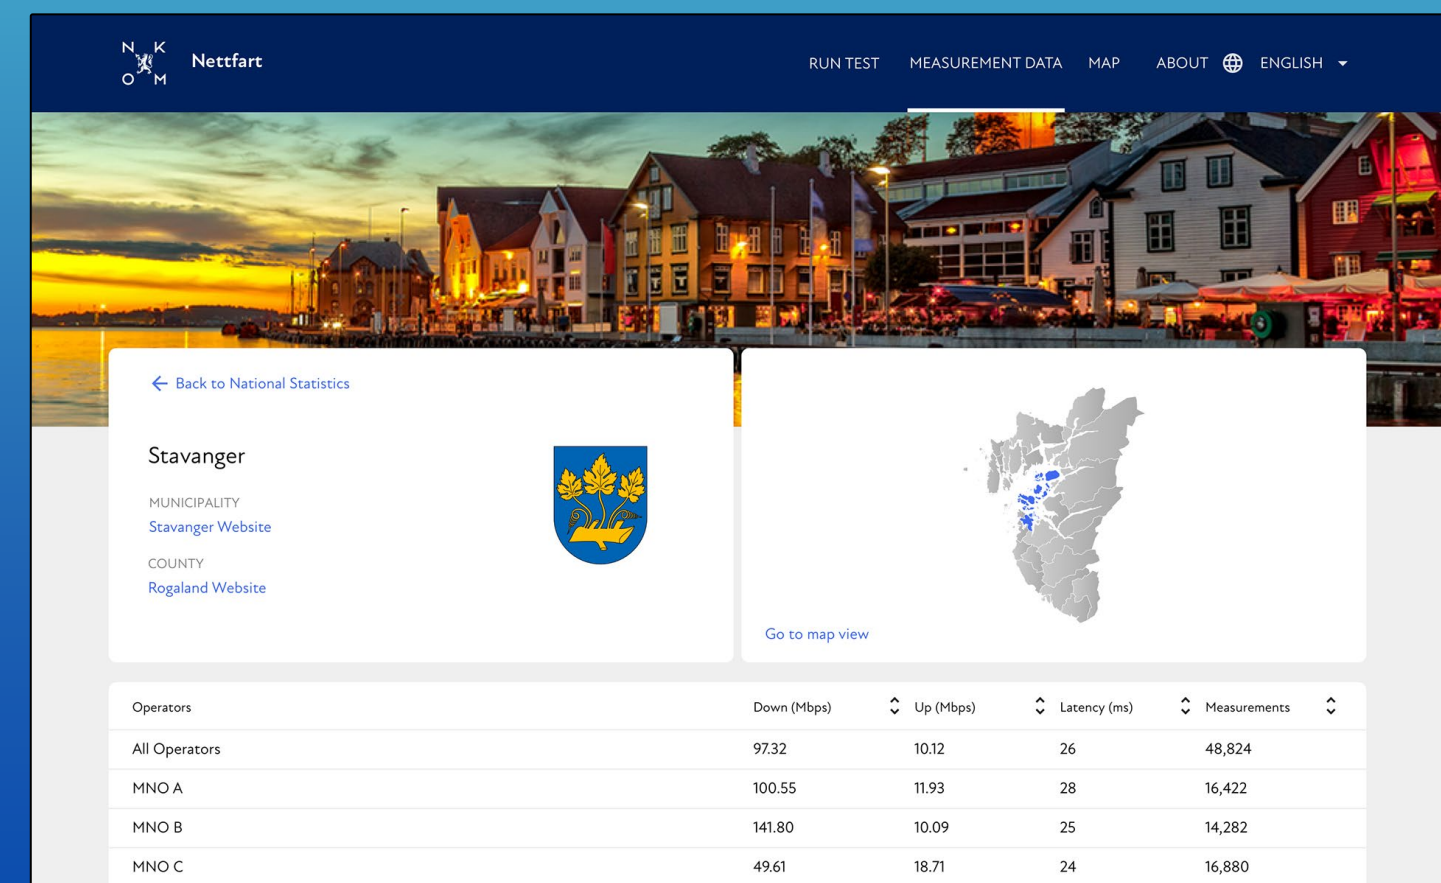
N K
O M
Nettfart

RUN TEST MEASUREMENT DATA MAP ABOUT ENGLISH

← Back to National Statistics

Stavanger

MUNICIPALITY
Stavanger Website

COUNTY
Rogaland Website

Go to map view

| Operators | Down (Mbps) | Up (Mbps) | Latency (ms) | Measurements |
|---|---|---|---|---|
| All Operators | 97.32 | 10.12 | 26 | 48,824 |
| MNO A | 100.55 | 11.93 | 28 | 16,422 |
| MNO B | 141.80 | 10.09 | 25 | 14,282 |
| MNO C | 49.61 | 18.71 | 24 | 16,880 |